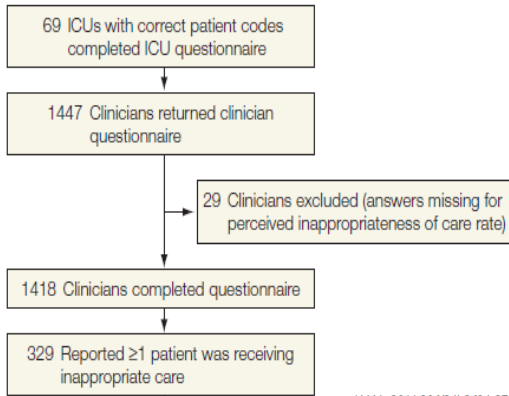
69 ICUs with correct patient codes completed ICU questionnaire

1447 Clinicians returned clinician questionnaire

29 Clinicians excluded (answers missing for perceived inappropriateness of care rate)

1418 Clinicians completed questionnaire

329 Reported ≥1 patient was receiving inappropriate care

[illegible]